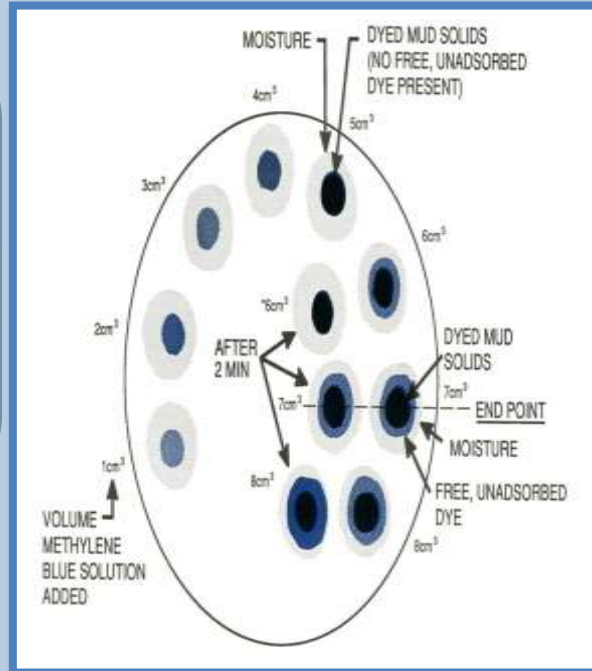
MOISTURE

DYED MUD SOLIDS (NO FREE, UNADSORBED DYE PRESENT)

4cm$^3$

5cm$^3$

3cm$^3$

6cm$^3$

*6cm$^3$

2cm$^3$

AFTER 2 MIN

DYED MUD SOLIDS

7cm$^3$

7cm$^3$

END POINT

MOISTURE

1cm$^3$

8cm$^3$

FREE, UNADSORBED DYE

VOLUME METHYLENE BLUE SOLUTION ADDED

8cm$^3$